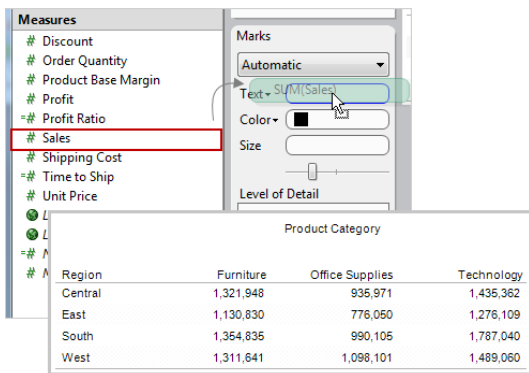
Measures
# Discount
# Order Quantity
# Product Base Margin
# Profit
=# Profit Ratio
# Sales
# Shipping Cost
=# Time to Ship
# Unit Price
L
L
=# N
# N

Marks
Automatic
Text
SUM(Sales)
Color
Size
Level of Detail

Product Category

| Region | Furniture | Office Supplies | Technology |
|---|---|---|---|
| Central | 1,321,948 | 935,971 | 1,435,362 |
| East | 1,130,830 | 776,050 | 1,276,109 |
| South | 1,354,835 | 990,105 | 1,787,040 |
| West | 1,311,641 | 1,098,101 | 1,489,060 |